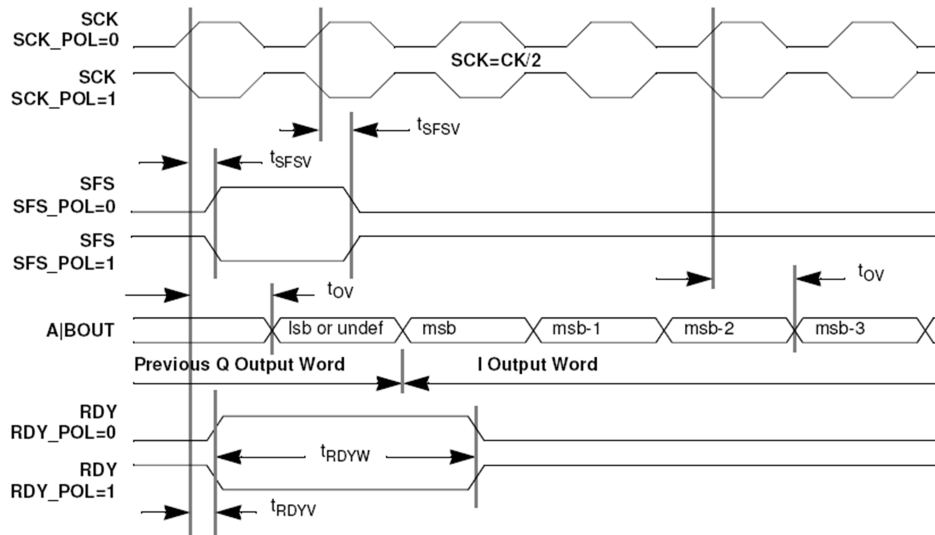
SCK
SCK_POL=0

SCK=CK/2

SCK
SCK_POL=1

$t_{SFSV}$

$t_{SFSV}$

SFS
SFS_POL=0

SFS
SFS_POL=1

$t_{OV}$

$t_{OV}$

A|BOUT

lsb or undef

msb

msb-1

msb-2

msb-3

Previous Q Output Word

I Output Word

RDY
RDY_POL=0

$t_{RDYW}$

RDY
RDY_POL=1

$t_{RDYV}$